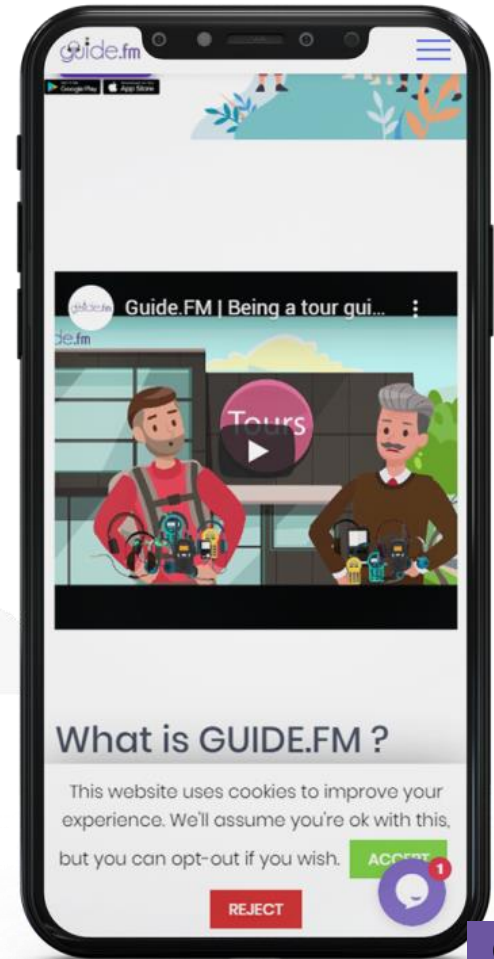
guide.fm

Google Play App Store

guide.fm Guide.FM | Being a tour gui...

de.fm

Tours

What is GUIDE.FM ?

This website uses cookies to improve your experience. We'll assume you're ok with this, but you can opt-out if you wish. ACC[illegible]

1

REJECT